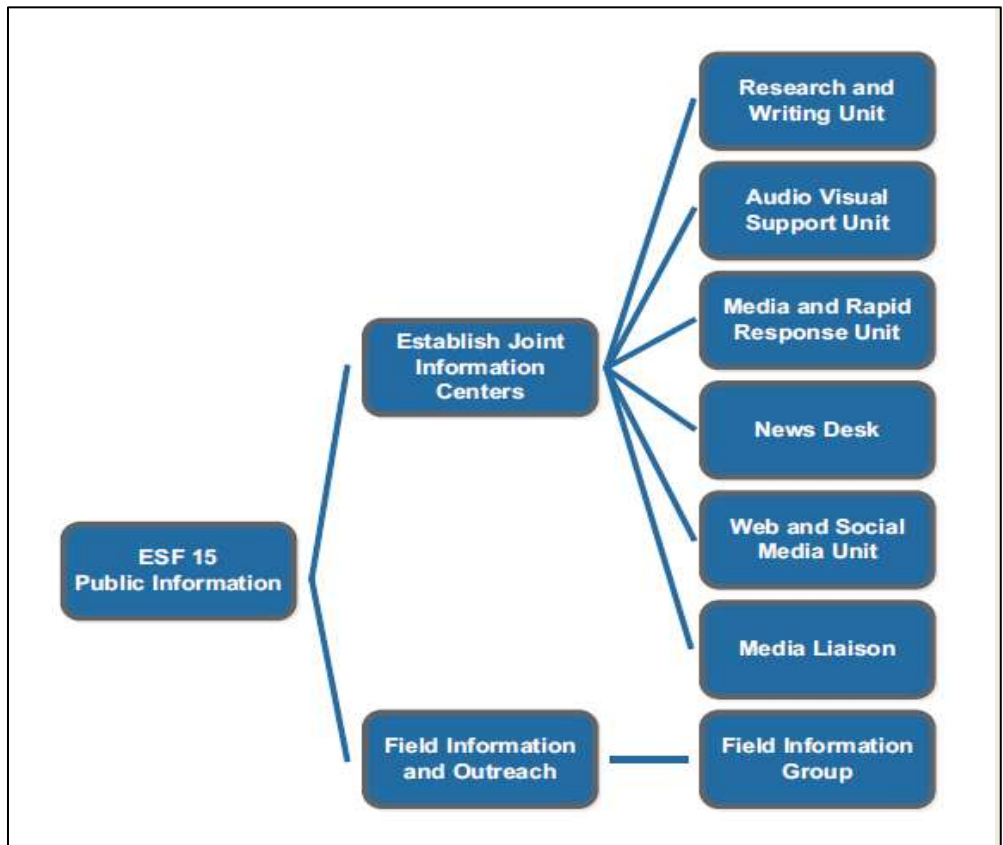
ESF 15
Public Information

Establish Joint Information Centers

Research and Writing Unit

Audio Visual Support Unit

Media and Rapid Response Unit

News Desk

Web and Social Media Unit

Media Liaison

Field Information and Outreach

Field Information Group